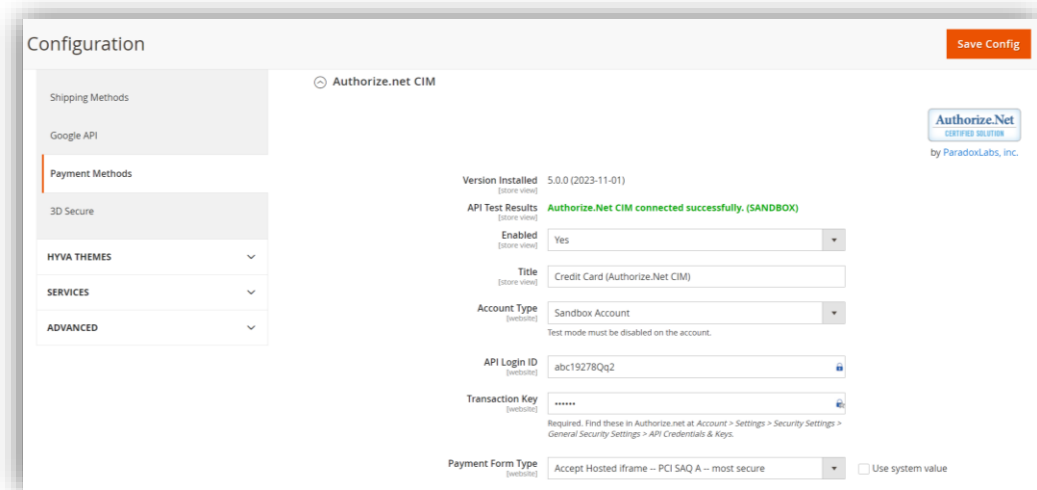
Configuration

Save Config

Shipping Methods

Google API

Payment Methods

3D Secure

HYVA THEMES

SERVICES

ADVANCED

Authorize.net CIM

Authorize.Net
CERTIFIED SOLUTION

by ParadoxLabs, inc.

Version Installed
[store view]
5.0.0 (2023-11-01)

API Test Results
[store view]
Authorize.Net CIM connected successfully. (SANDBOX)

Enabled
[store view]
Yes

Title
[store view]
Credit Card (Authorize.Net CIM)

Account Type
[website]
Sandbox Account
Test mode must be disabled on the account.

API Login ID
[website]
abc19278Qq2

Transaction Key
[website]
••••••
Required. Find these in Authorize.net at Account > Settings > Security Settings > General Security Settings > API Credentials & Keys.

Payment Form Type
[website]
Accept Hosted iframe -- PCI SAQ A -- most secure
Use system value